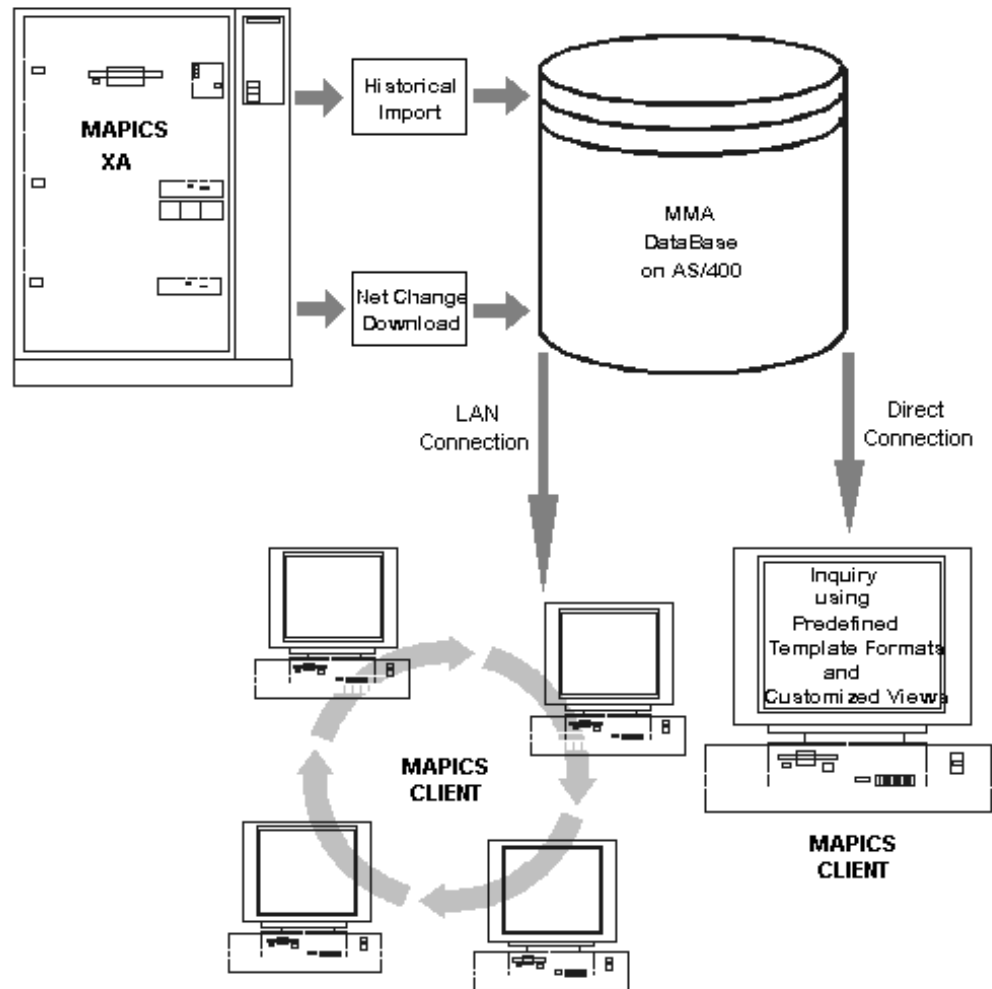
MAPICS XA

Historical Import

Net Change Download

MMA DataBase on AS/400

LAN Connection

Direct Connection

Inquiry using Predefined Template Formats and Customized Views

MAPICS CLIENT

MAPICS CLIENT